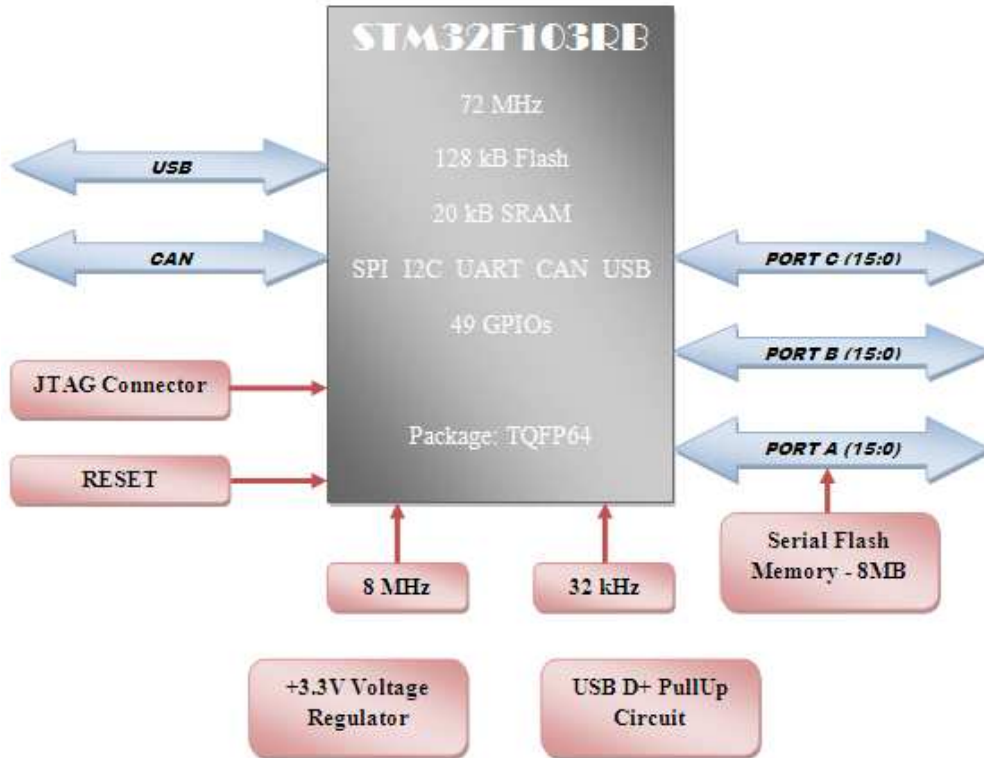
STM32F103RB

72 MHz

128 kB Flash

20 kB SRAM

SPI I2C UART CAN USB

49 GPIOs

Package: TQFP64

USB

CAN

JTAG Connector

RESET

PORT C (15:0)

PORT B (15:0)

PORT A (15:0)

Serial Flash Memory - 8MB

8 MHz

32 kHz

+3.3V Voltage Regulator

USB D+ PullUp Circuit